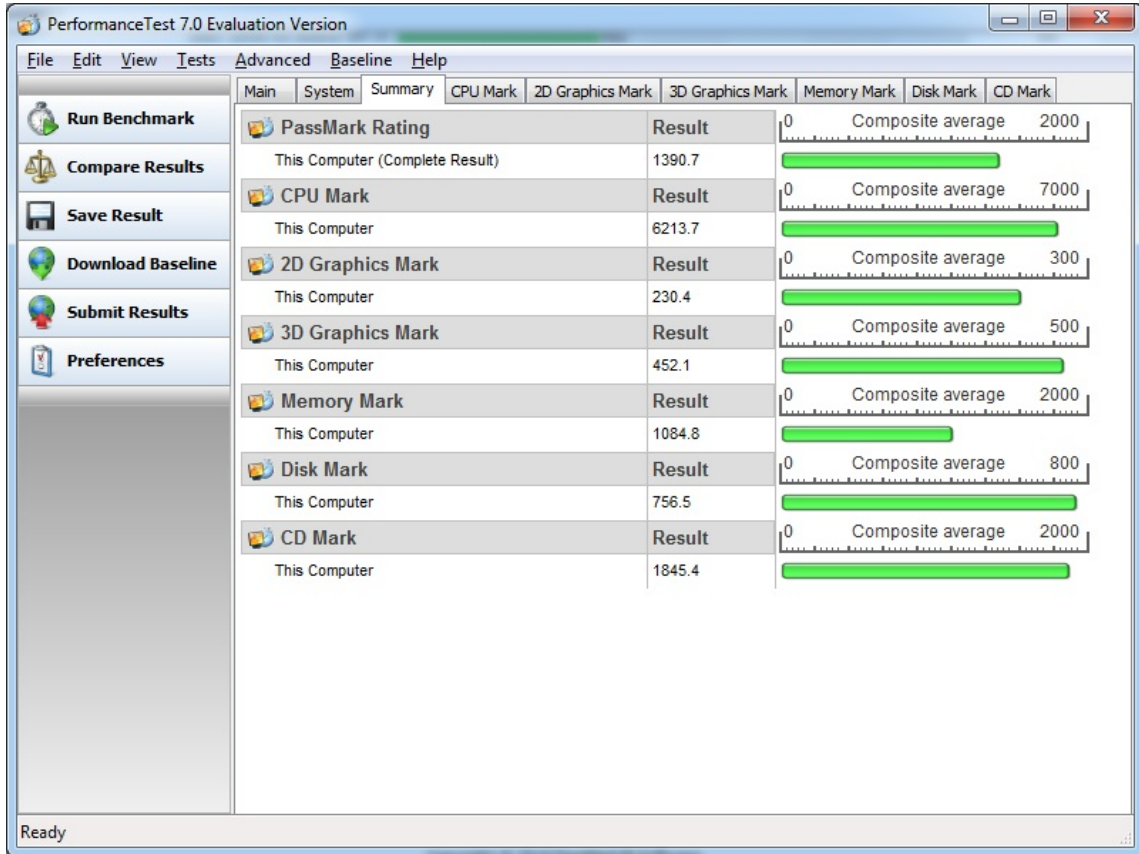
PerformanceTest 7.0 Evaluation Version

File Edit View Tests Advanced Baseline Help

Run Benchmark
Compare Results
Save Result
Download Baseline
Submit Results
Preferences

Main | System | Summary | CPU Mark | 2D Graphics Mark | 3D Graphics Mark | Memory Mark | Disk Mark | CD Mark

| PassMark Rating | Result | 0 Composite average 2000 |
|---|---|---|
| This Computer (Complete Result) | 1390.7 | |
| CPU Mark | Result | 0 Composite average 7000 |
| This Computer | 6213.7 | |
| 2D Graphics Mark | Result | 0 Composite average 300 |
| This Computer | 230.4 | |
| 3D Graphics Mark | Result | 0 Composite average 500 |
| This Computer | 452.1 | |
| Memory Mark | Result | 0 Composite average 2000 |
| This Computer | 1084.8 | |
| Disk Mark | Result | 0 Composite average 800 |
| This Computer | 756.5 | |
| CD Mark | Result | 0 Composite average 2000 |
| This Computer | 1845.4 | |

Ready